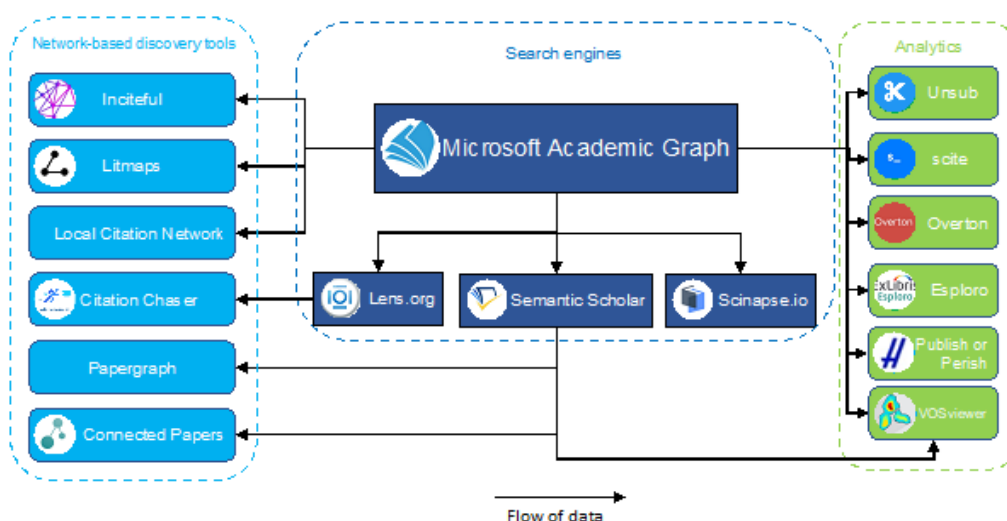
Network-based discovery tools

Inciteful

Litmaps

Local Citation Network

Citation Chaser

Papergraph

Connected Papers

Search engines

Microsoft Academic Graph

Lens.org

Semantic Scholar

Scinapse.io

Analytics

Unsub

scite

Overton

Overton

ExLibris Esploro

Esploro

Publish or Perish

VOSviewer

Flow of data